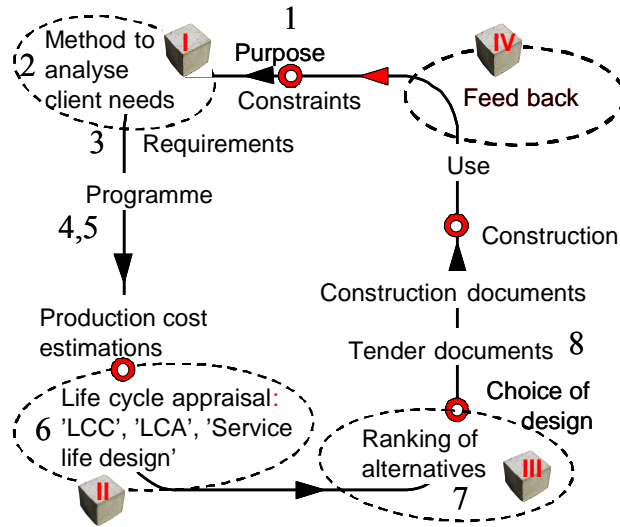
1
I
2 Method to analyse client needs
Purpose
Constraints
IV
Feed back
3 Requirements
Use
Programme
4,5
Construction
Construction documents
Production cost estimations
Tender documents
8
Choice of design
Life cycle appraisal: 'LCC', 'LCA', 'Service life design'
6
Ranking of alternatives
III
II
7